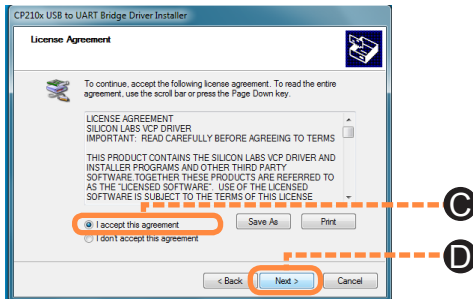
CP210x USB to UART Bridge Driver Installer

License Agreement

To continue, accept the following license agreement. To read the entire agreement, use the scroll bar or press the Page Down key.

LICENSE AGREEMENT
SILICON LABS VCP DRIVER
IMPORTANT: READ CAREFULLY BEFORE AGREEING TO TERMS

THIS PRODUCT CONTAINS THE SILICON LABS VCP DRIVER AND INSTALLER PROGRAMS AND OTHER THIRD PARTY SOFTWARE.TOGETHER THESE PRODUCTS ARE REFERRED TO AS THE "LICENSED SOFTWARE". USE OF THE LICENSED SOFTWARE IS SUBJECT TO THE TERMS OF THIS LICENSE

I accept this agreement
I don't accept this agreement

Save As
Print

C

< Back
Next >
Cancel

D